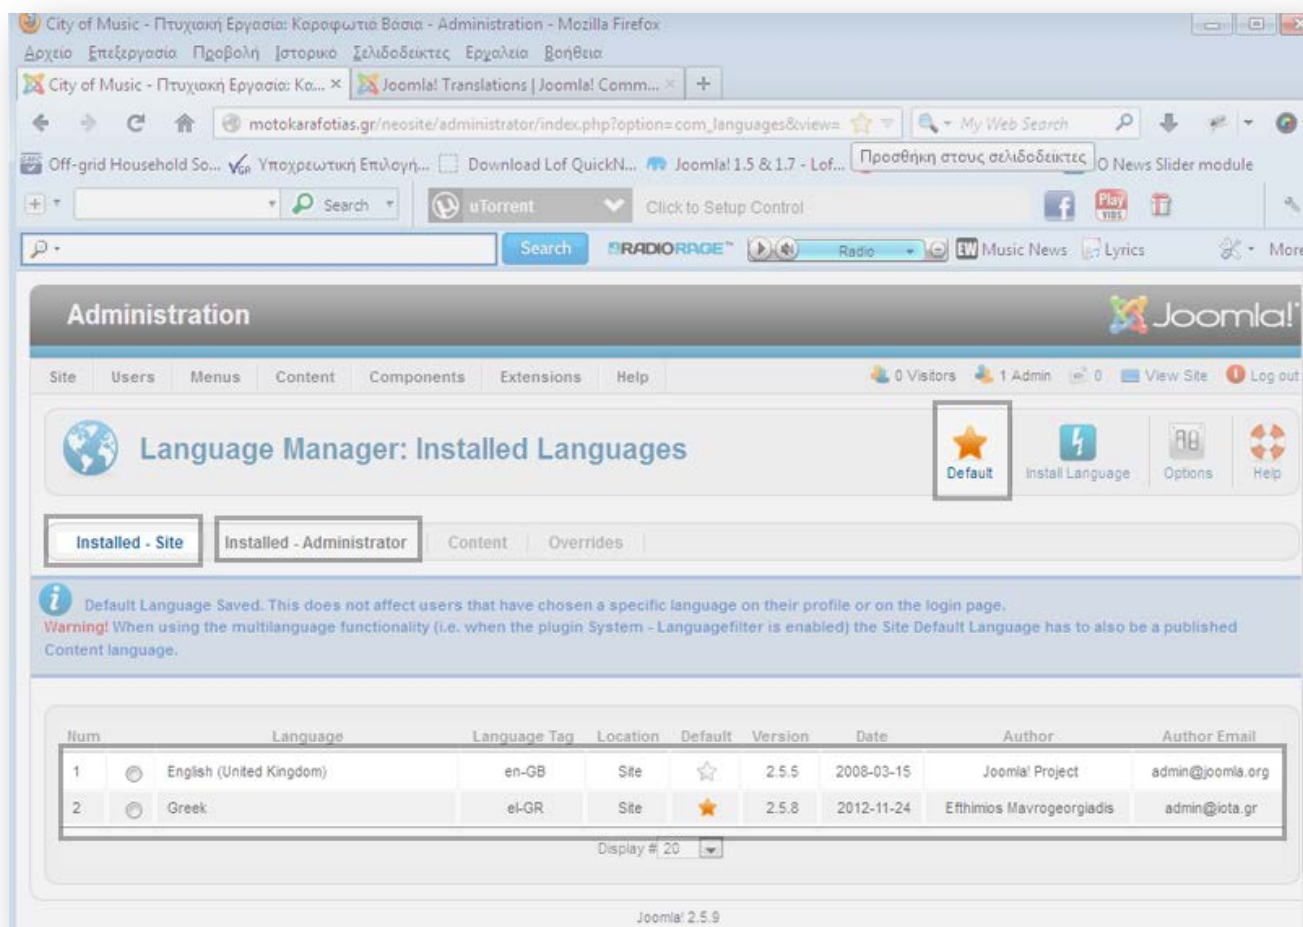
City of Music - Πτυχιακή Εργασία: Καραφωτιά Βάσια - Administration - Mozilla Firefox

Αρχείο Επεξεργασία Προβολή Ιστορικό Σελιδοδείκτες Εργαλεία Βοήθεια

City of Music - Πτυχιακή Εργασία: Κα... × Joomla! Translations | Joomla! Comm... × +

motokarafotias.gr/neosite/administrator/index.php?option=com_languages&view= My Web Search

Off-grid Household So... Υποχρεωτική Επιλογή... Download Lof QuickN... Joomla! 1.5 & 1.7 - Lof... Προσθήκη στους σελιδοδείκτες O News Slider module

Search uTorrent Click to Setup Control

Search RADIORAGE Radio Music News Lyrics More

Administration Joomla!

Site Users Menus Content Components Extensions Help 0 Visitors 1 Admin 0 View Site Log out

Language Manager: Installed Languages

Default Install Language Options Help

Installed - Site Installed - Administrator Content Overrides

Default Language Saved. This does not affect users that have chosen a specific language on their profile or on the login page.
Warning! When using the multilanguage functionality (i.e. when the plugin System - Languagefilter is enabled) the Site Default Language has to also be a published Content language.

| Num | | Language | Language Tag | Location | Default | Version | Date | Author | Author Email |
|---|---|---|---|---|---|---|---|---|---|
| 1 | | English (United Kingdom) | en-GB | Site | | 2.5.5 | 2008-03-15 | Joomla! Project | admin@joomla.org |
| 2 | | Greek | el-GR | Site | | 2.5.8 | 2012-11-24 | Efthimios Mavrogeorgiadis | admin@iota.gr |

Display # 20

Joomla! 2.5.9